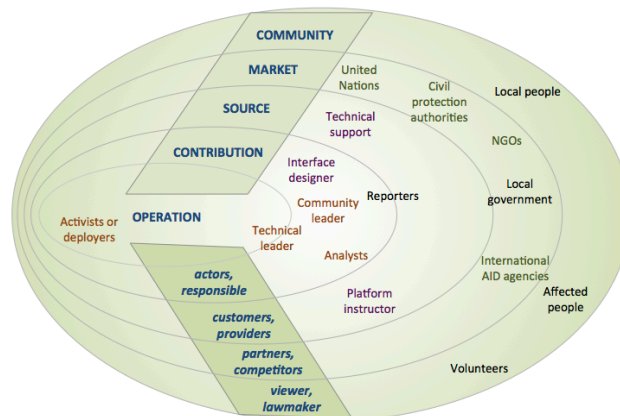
COMMUNITY
MARKET
SOURCE
CONTRIBUTION
OPERATION

United Nations
Civil protection authorities
Local people
Technical support
NGOs
Interface designer
Reporters
Local government
Community leader
Activists or deployers
Technical leader
Analysts
International AID agencies
Platform instructor
Affected people
Volunteers

actors, responsible
customers, providers
partners, competitors
viewer, lawmaker